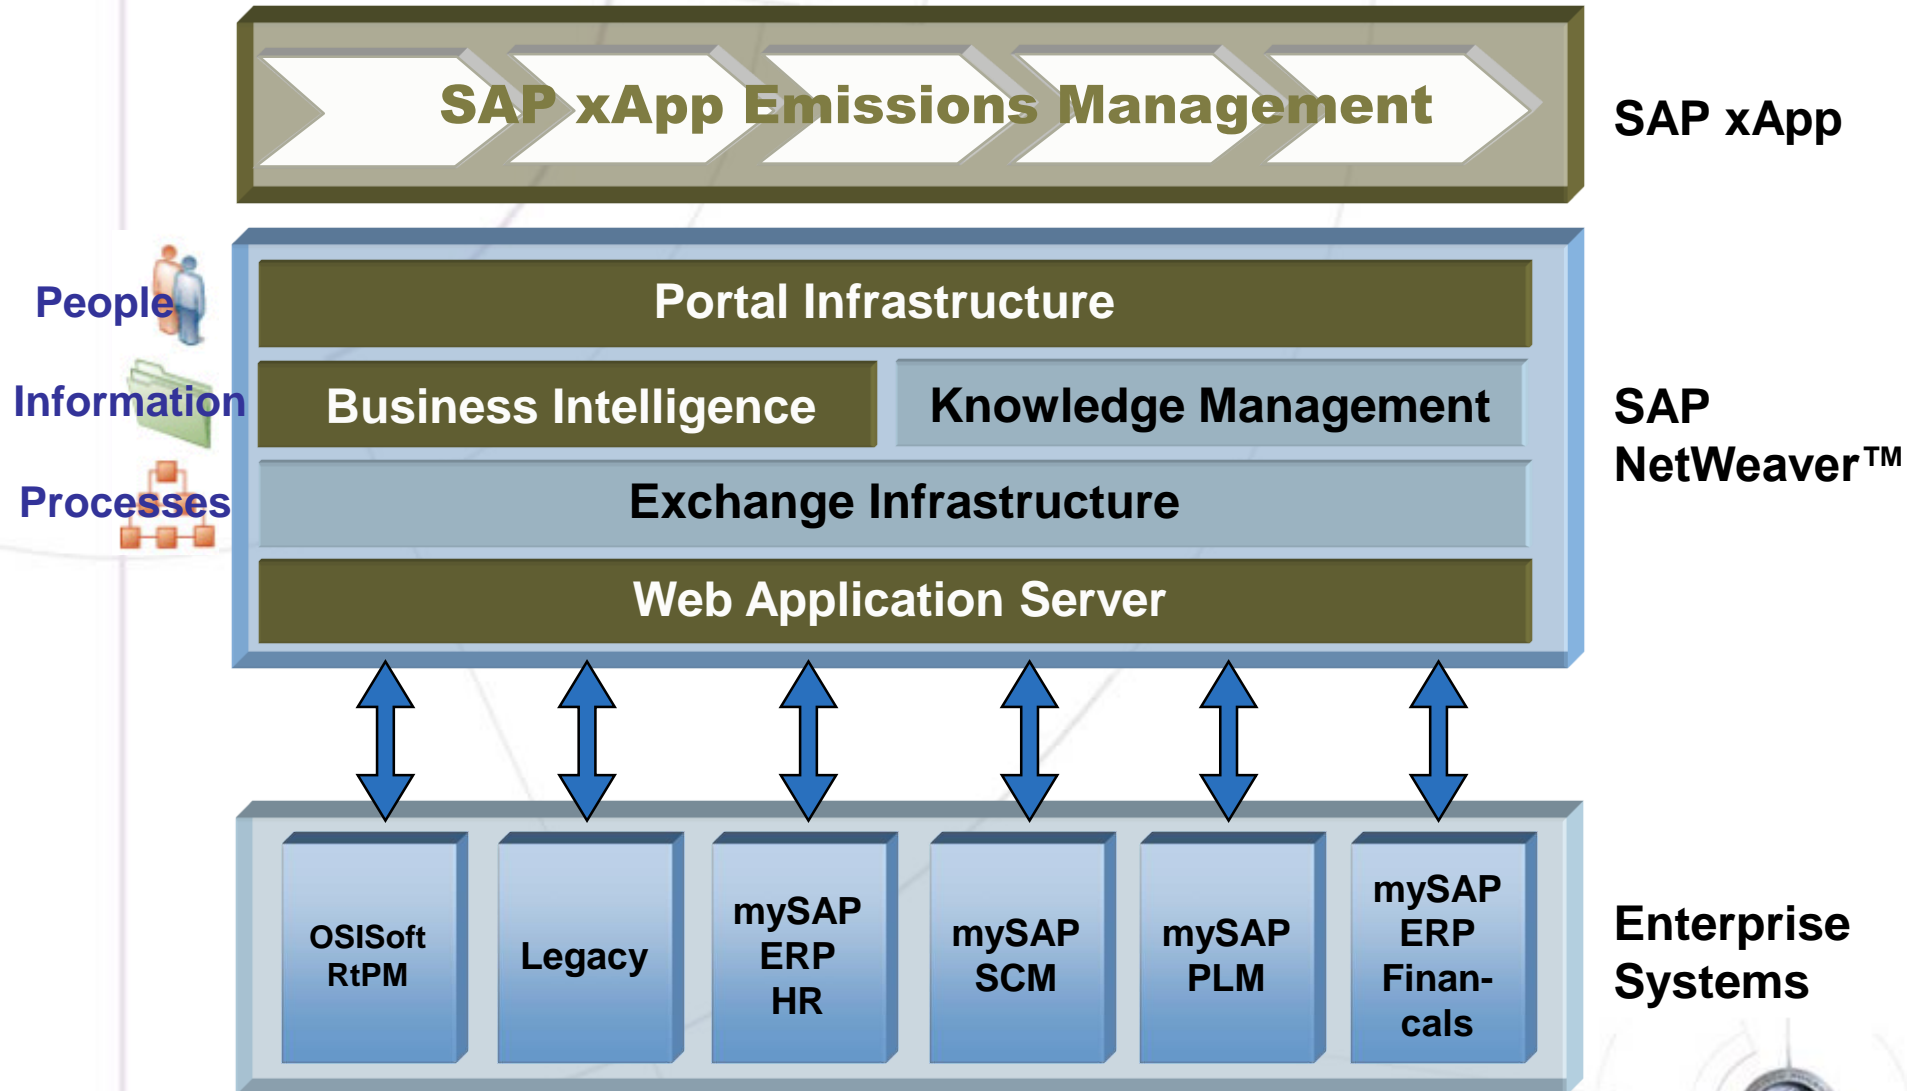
SAP xApp Emissions Management

SAP xApp

People

Information

Processes

Portal Infrastructure

Business Intelligence

Knowledge Management

Exchange Infrastructure

Web Application Server

SAP NetWeaver™

OSISoft RtPM

Legacy

mySAP ERP HR

mySAP SCM

mySAP PLM

mySAP ERP Finan-cals

Enterprise Systems